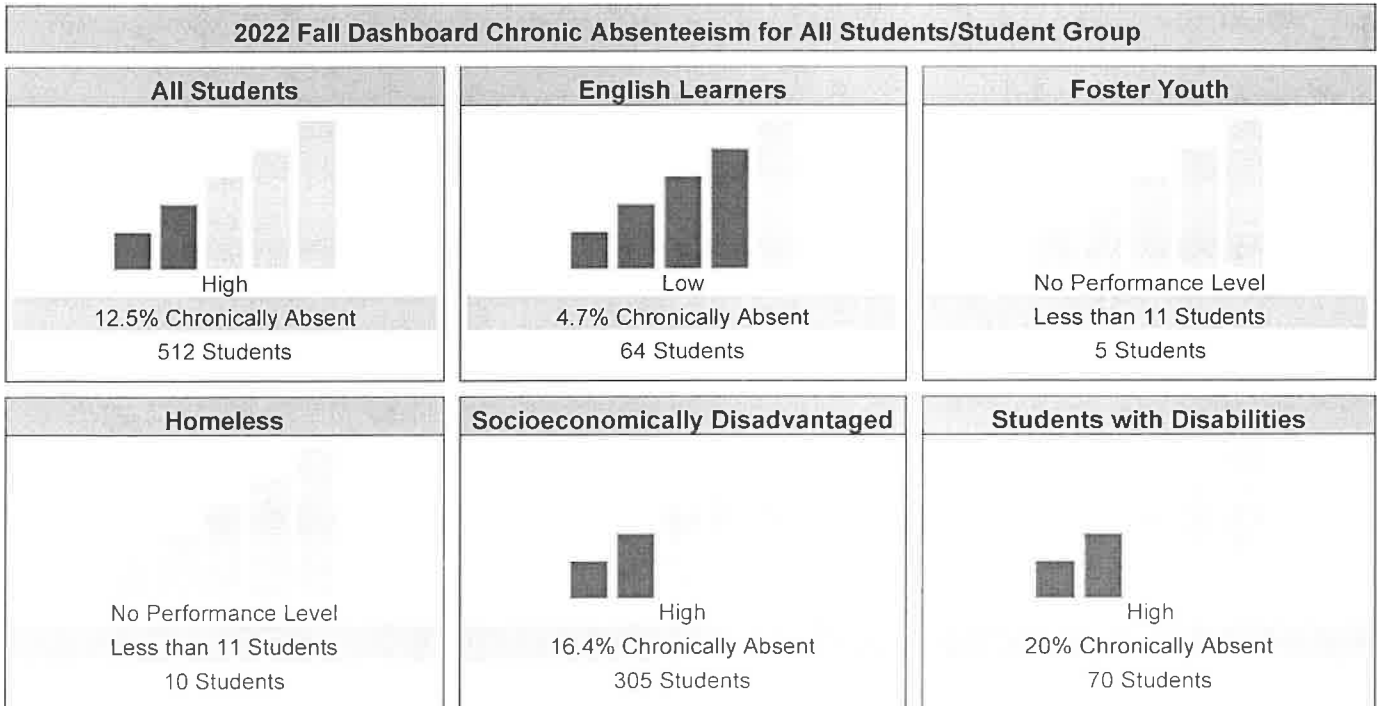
2022 Fall Dashboard Chronic Absenteeism for All Students/Student Group

| All Students | English Learners | Foster Youth |
|---|---|---|
| High | Low | No Performance Level |
| 12.5% Chronically Absent | 4.7% Chronically Absent | Less than 11 Students |
| 512 Students | 64 Students | 5 Students |

| Homeless | Socioeconomically Disadvantaged | Students with Disabilities |
|---|---|---|
| No Performance Level | High | High |
| Less than 11 Students | 16.4% Chronically Absent | 20% Chronically Absent |
| 10 Students | 305 Students | 70 Students |